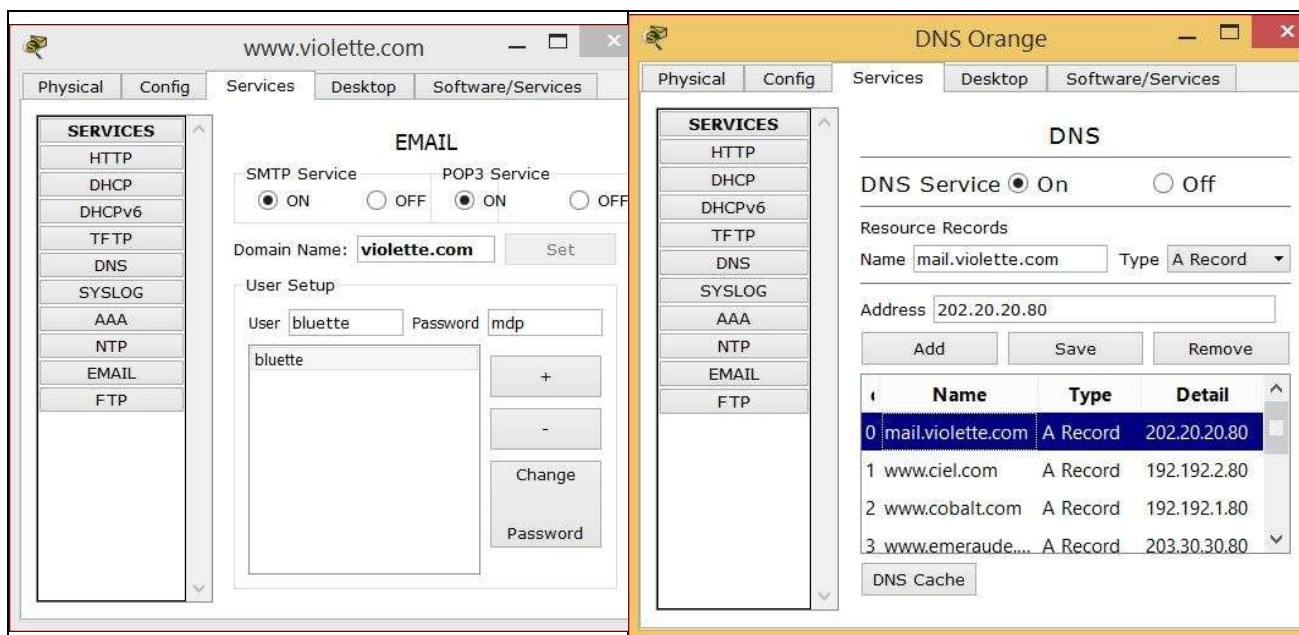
www.violette.com

Physical | Config | Services | Desktop | Software/Services

SERVICES
HTTP
DHCP
DHCPv6
TFTP
DNS
SYSLOG
AAA
NTP
EMAIL
FTP

EMAIL

SMTP Service
ON OFF

POP3 Service
ON OFF

Domain Name: violette.com Set

User Setup

User bluette Password mdp

bluette

+

-

Change Password

DNS Orange

Physical | Config | Services | Desktop | Software/Services

SERVICES
HTTP
DHCP
DHCPv6
TFTP
DNS
SYSLOG
AAA
NTP
EMAIL
FTP

DNS

DNS Service On Off

Resource Records

Name mail.violette.com Type A Record

Address 202.20.20.80

Add Save Remove

| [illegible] | Name | Type | Detail |
|---|---|---|---|
| 0 | mail.violette.com | A Record | 202.20.20.80 |
| 1 | www.ciel.com | A Record | 192.192.2.80 |
| 2 | www.cobalt.com | A Record | 192.192.1.80 |
| 3 | www.emeraude.... | A Record | 203.30.30.80 |

DNS Cache